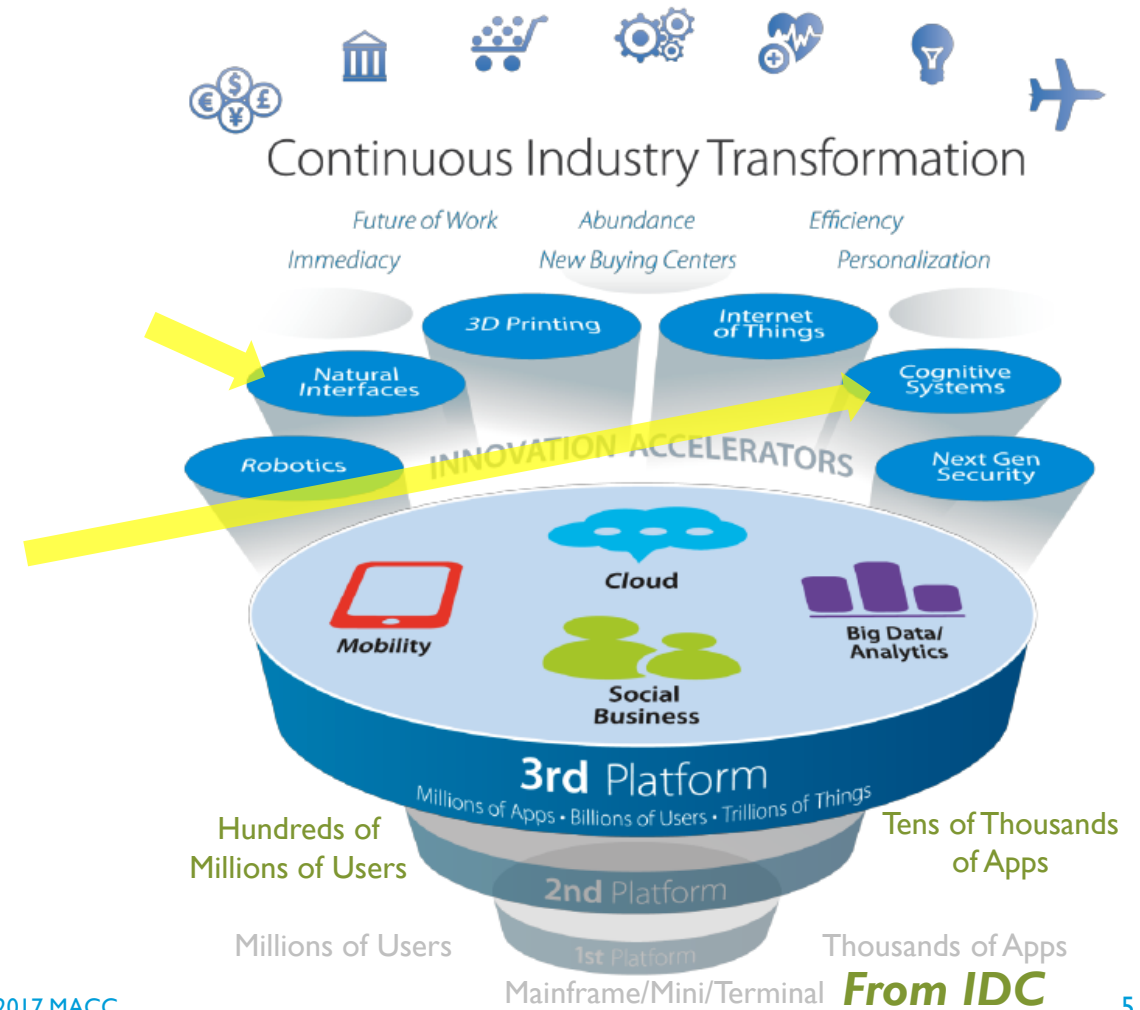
Continuous Industry Transformation

Future of Work
Abundance
Efficiency
Immediacy
New Buying Centers
Personalization

3D Printing
Internet of Things
Natural Interfaces
Cognitive Systems
Robotics
INNOVATION ACCELERATORS
Next Gen Security

Cloud
Mobility
Big Data/ Analytics
Social Business

3rd Platform
Millions of Apps • Billions of Users • Trillions of Things

Hundreds of Millions of Users
Tens of Thousands of Apps

2nd Platform

Millions of Users
Thousands of Apps

1st Platform
Mainframe/Mini/Terminal
From IDC

2017 MACC
5